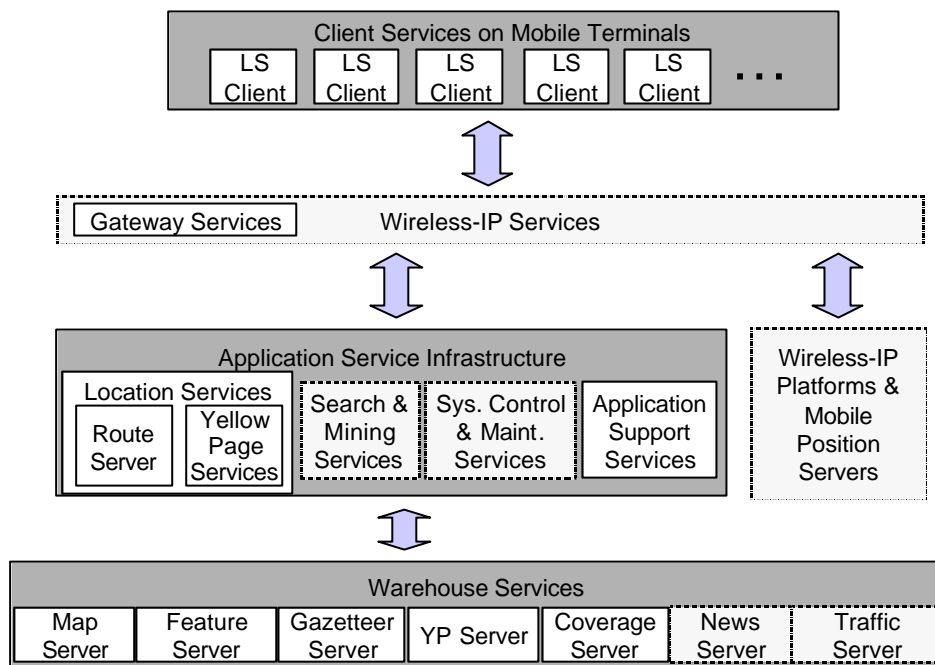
Client Services on Mobile Terminals

LS Client

LS Client

LS Client

LS Client

LS Client

. . .

Gateway Services

Wireless-IP Services

Application Service Infrastructure

Location Services

Route Server

Yellow Page Services

Search & Mining Services

Sys. Control & Maint. Services

Application Support Services

Wireless-IP Platforms & Mobile Position Servers

Warehouse Services

| Map Server | Feature Server | Gazetteer Server | YP Server | Coverage Server | News Server | Traffic Server |
|---|---|---|---|---|---|---|